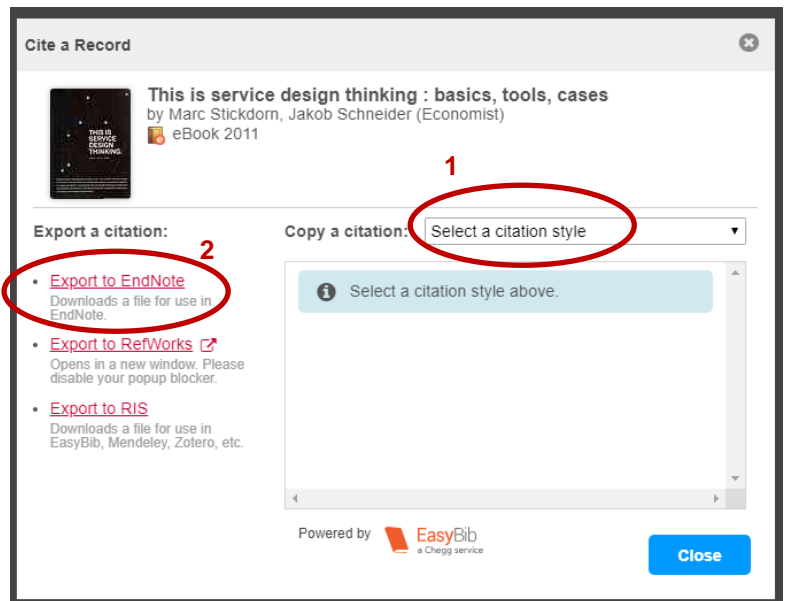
Cite a Record

THIS IS SERVICE DESIGN THINKING.

This is service design thinking : basics, tools, cases
by Marc Stickdorn, Jakob Schneider (Economist)
eBook 2011

1

Export a citation:

2

• Export to EndNote
Downloads a file for use in EndNote.

• Export to RefWorks
Opens in a new window. Please disable your popup blocker.

• Export to RIS
Downloads a file for use in EasyBib, Mendeley, Zotero, etc.

Copy a citation: Select a citation style

Select a citation style above.

Powered by EasyBib a Chegg service

Close